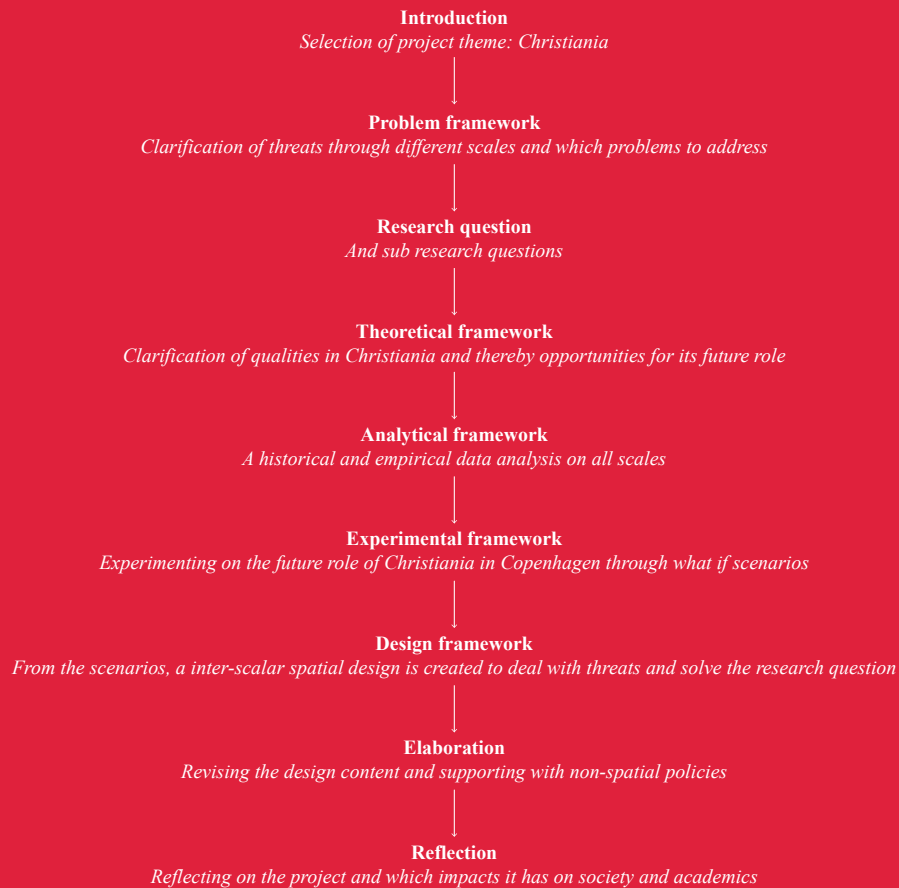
Introduction
Selection of project theme: Christiania

Problem framework
Clarification of threats through different scales and which problems to address

Research question
And sub research questions

Theoretical framework
Clarification of qualities in Christiania and thereby opportunities for its future role

Analytical framework
A historical and empirical data analysis on all scales

Experimental framework
Experimenting on the future role of Christiania in Copenhagen through what if scenarios

Design framework
From the scenarios, a inter-scalar spatial design is created to deal with threats and solve the research question

Elaboration
Revising the design content and supporting with non-spatial policies

Reflection
Reflecting on the project and which impacts it has on society and academics